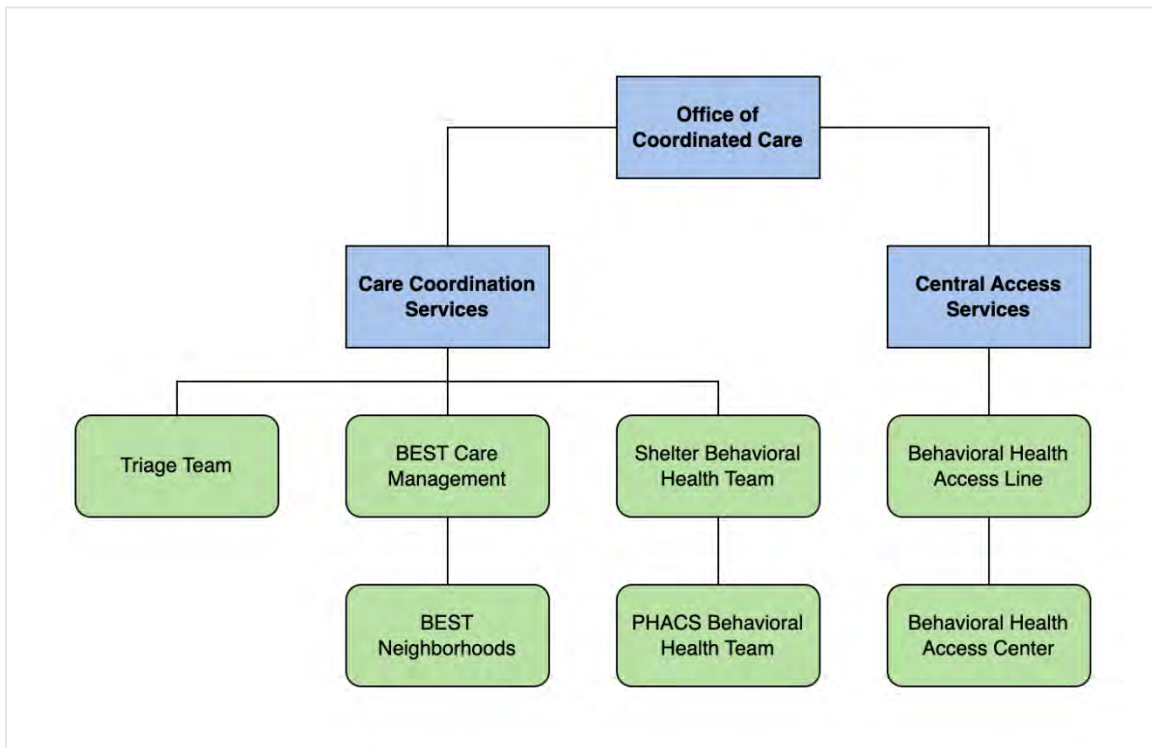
Office of Coordinated Care

Care Coordination Services

Central Access Services

Triage Team

BEST Care Management

Shelter Behavioral Health Team

Behavioral Health Access Line

BEST Neighborhoods

PHACS Behavioral Health Team

Behavioral Health Access Center